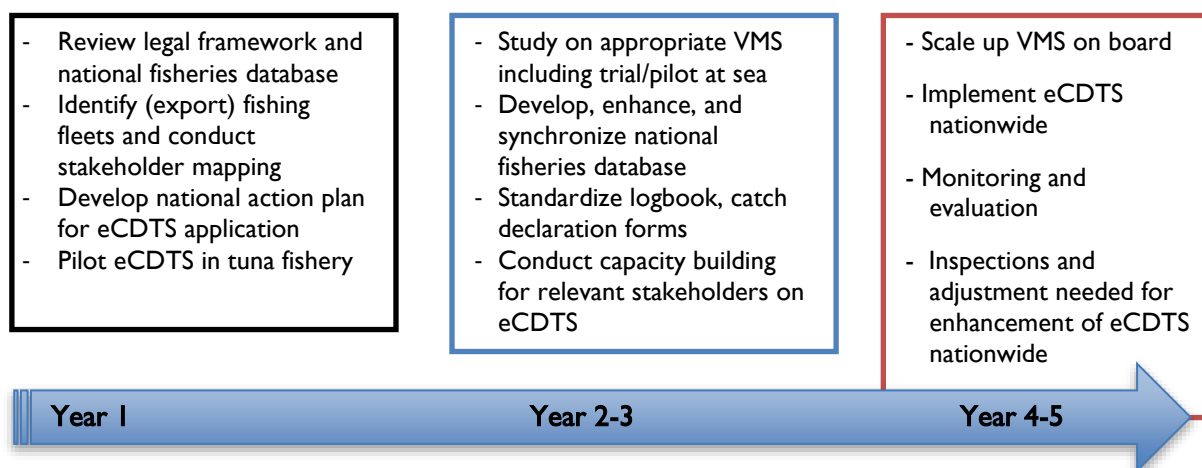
- Review legal framework and national fisheries database
- Identify (export) fishing fleets and conduct stakeholder mapping
- Develop national action plan for eCDTS application
- Pilot eCDTS in tuna fishery

- Study on appropriate VMS including trial/pilot at sea
- Develop, enhance, and synchronize national fisheries database
- Standardize logbook, catch declaration forms
- Conduct capacity building for relevant stakeholders on eCDTS

- Scale up VMS on board
- Implement eCDTS nationwide
- Monitoring and evaluation
- Inspections and adjustment needed for enhancement of eCDTS nationwide

Year 1
Year 2-3
Year 4-5